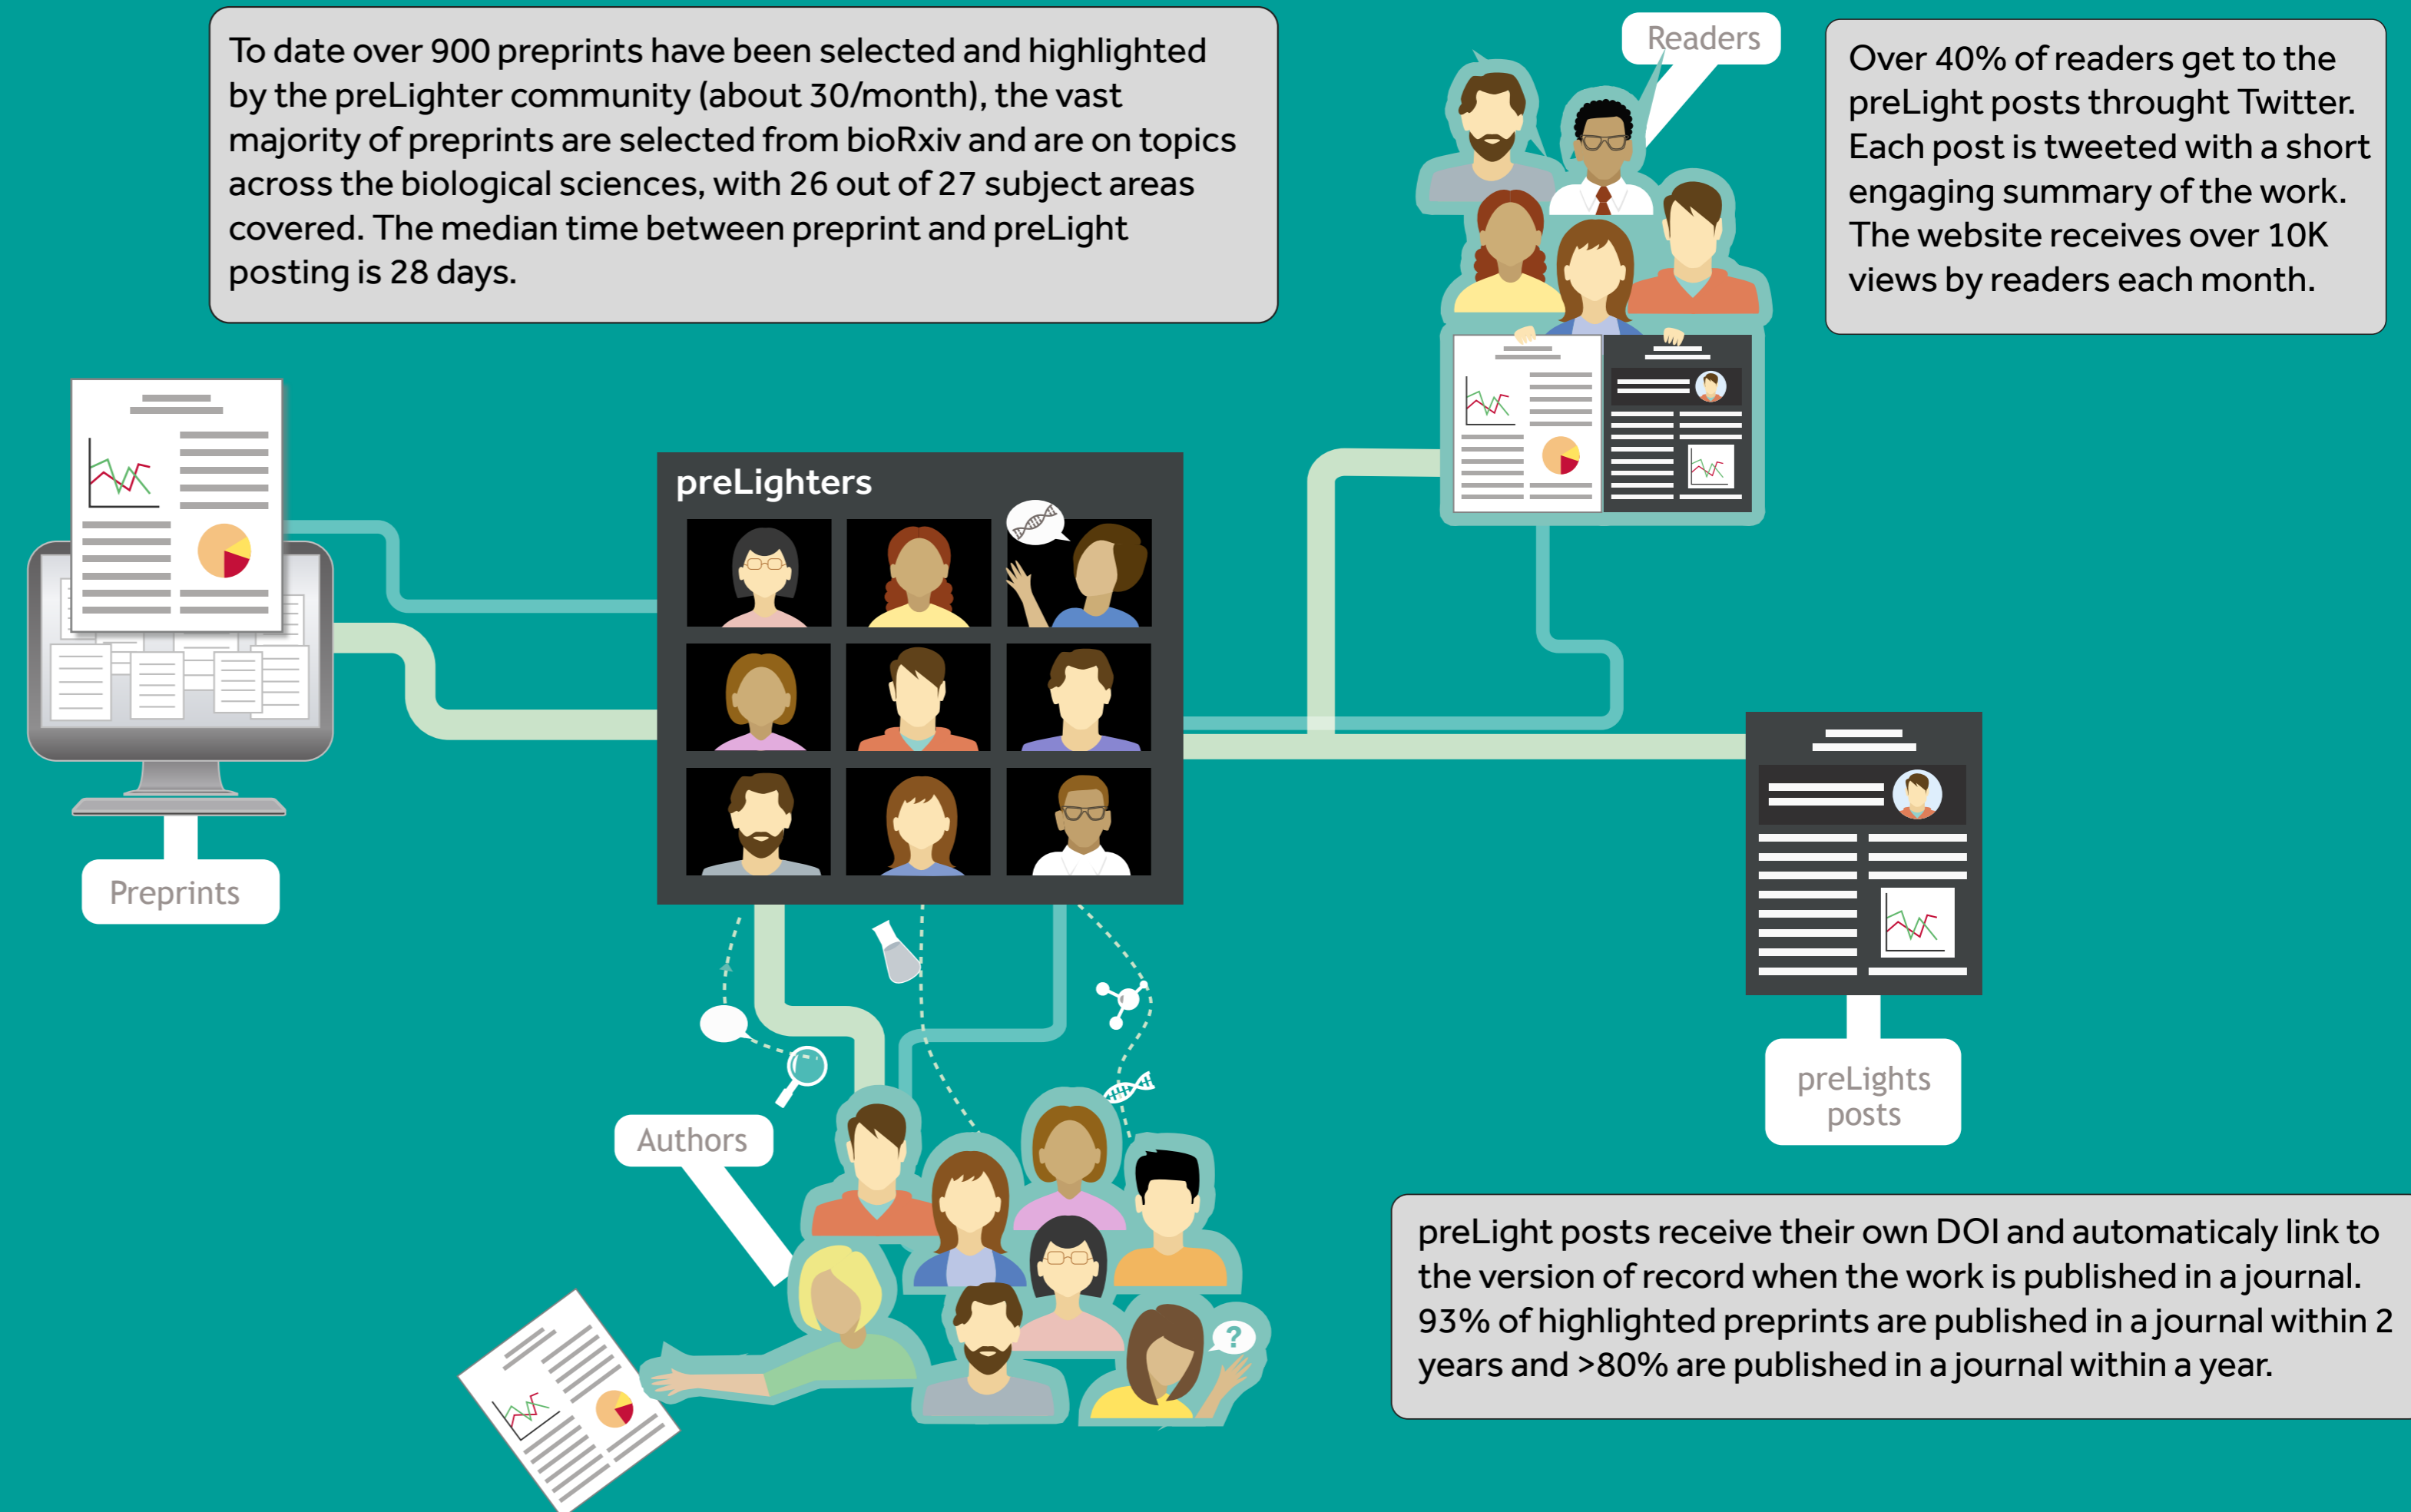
To date over 900 preprints have been selected and highlighted by the preLighter community (about 30/month), the vast majority of preprints are selected from bioRxiv and are on topics across the biological sciences, with 26 out of 27 subject areas covered. The median time between preprint and preLight posting is 28 days.

Readers

Over 40% of readers get to the preLight posts throught Twitter. Each post is tweeted with a short engaging summary of the work. The website receives over 10K views by readers each month.

preLighters

Preprints

preLights posts

Authors

?

preLight posts receive their own DOI and automaticaly link to the version of record when the work is published in a journal. 93% of highlighted preprints are published in a journal within 2 years and >80% are published in a journal within a year.